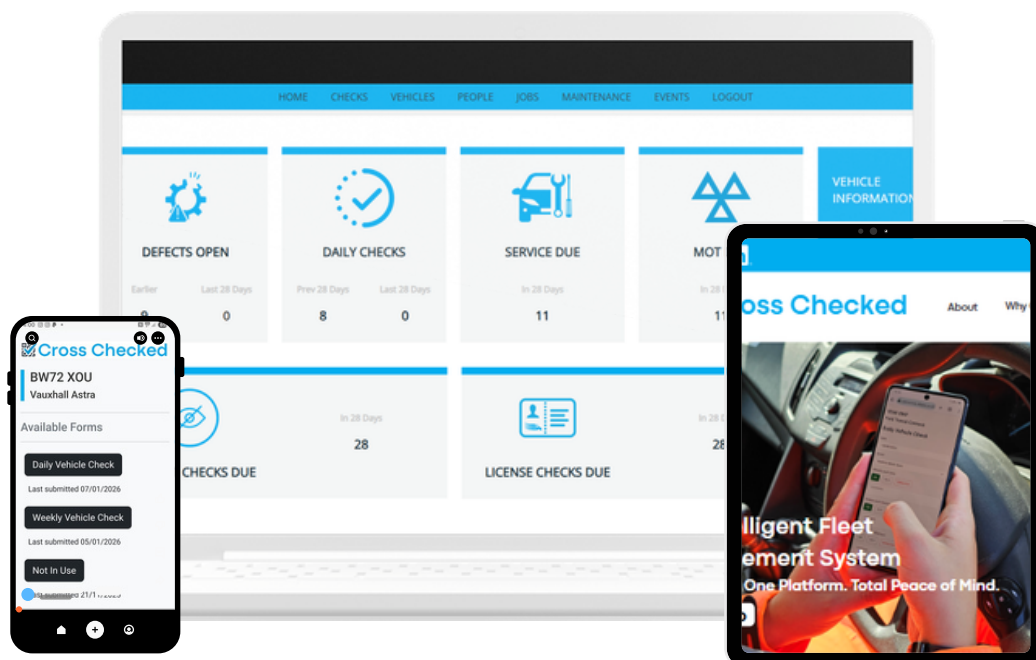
HOME CHECKS VEHICLES PEOPLE JOBS MAINTENANCE EVENTS LOGOUT

DEFECTS OPEN
Earlier 9
Last 28 Days 0

DAILY CHECKS
Prev 28 Days 8
Last 28 Days 0

SERVICE DUE
In 28 Days 11

MOT
In 28 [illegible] 11

VEHICLE INFORMATION

CHECKS DUE
In 28 Days 28

LICENSE CHECKS DUE
In 28 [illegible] 28

Cross Checked
BW72 XOU
Vauxhall Astra
Available Forms
Daily Vehicle Check
Last submitted 07/01/2026
Weekly Vehicle Check
Last submitted 05/01/2026
Not In Use
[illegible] submitted 21/1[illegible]

oss Checked
About
Why
lligent Fleet
ement System
One Platform. Total Peace of Mind.